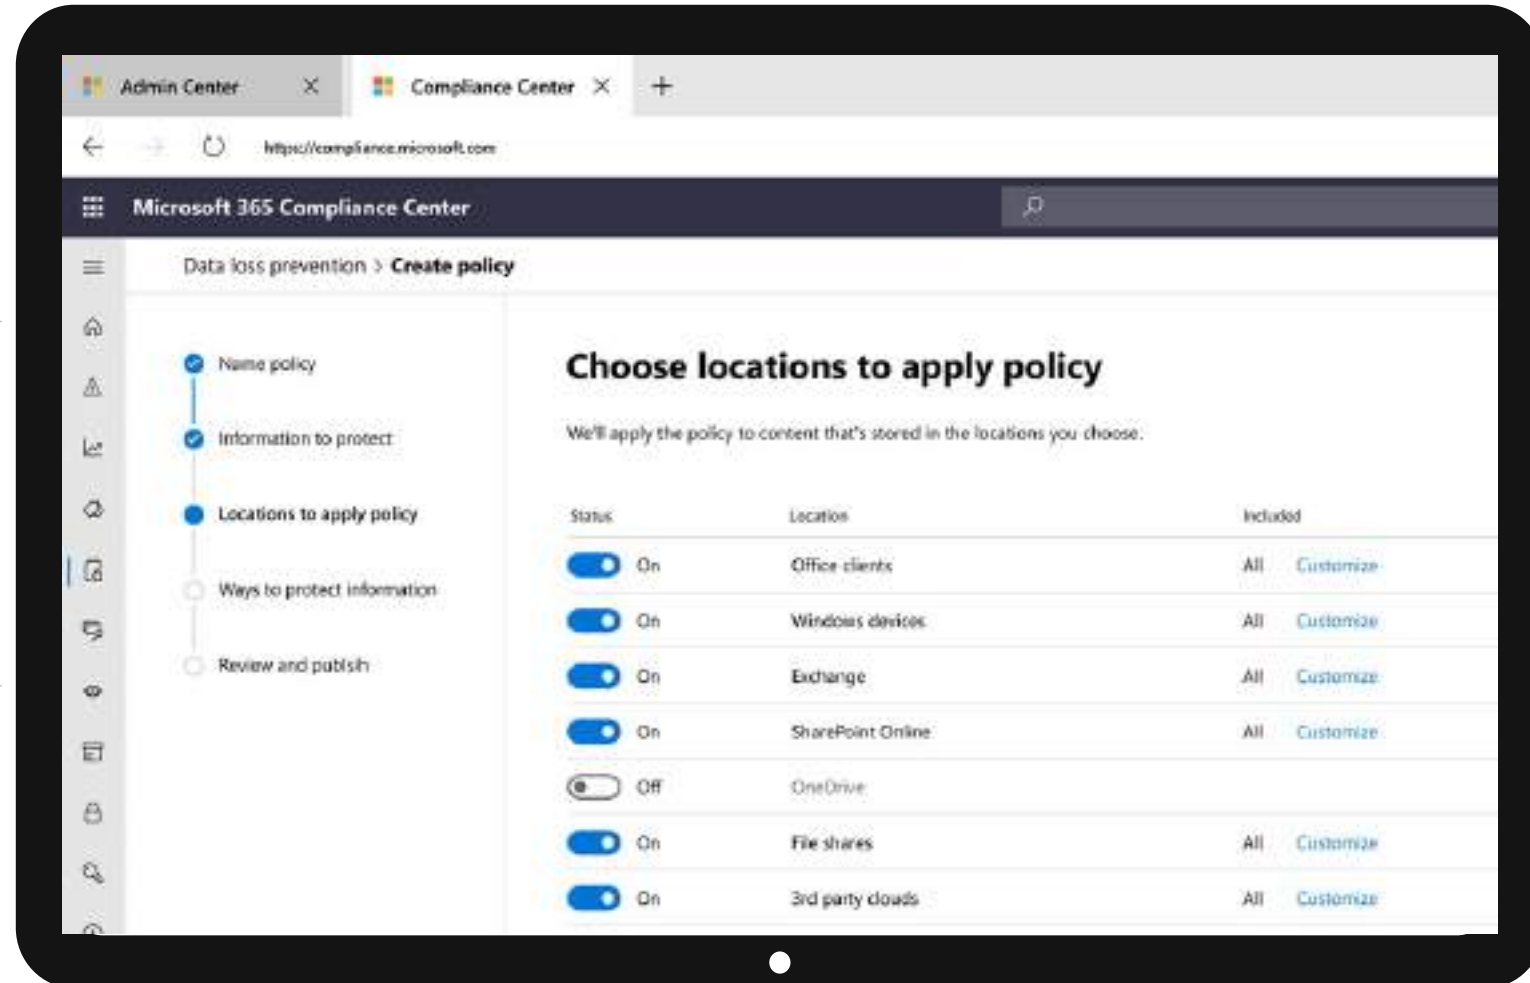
Admin Center ×
Compliance Center × +

https://compliance.microsoft.com

Microsoft 365 Compliance Center

Data loss prevention > Create policy

Name policy
Information to protect
Locations to apply policy
Ways to protect information
Review and publish

Choose locations to apply policy

We'll apply the policy to content that's stored in the locations you choose.

| Status | Location | Included | |
|---|---|---|---|
| On | Office clients | All | Customize |
| On | Windows devices | All | Customize |
| On | Exchange | All | Customize |
| On | SharePoint Online | All | Customize |
| Off | OneDrive | | |
| On | File shares | All | Customize |
| On | 3rd party clouds | All | Customize |